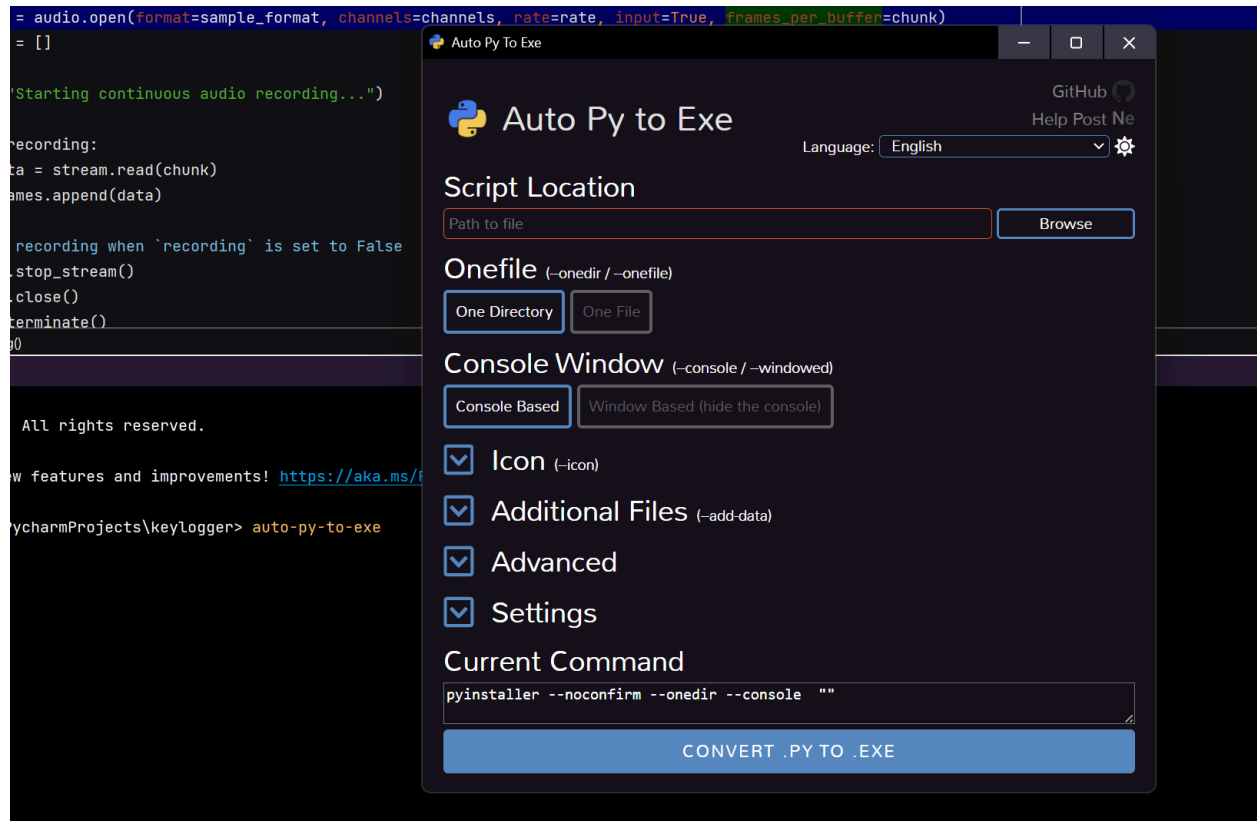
= audio.open(format=sample_format, channels=channels, rate=rate, input=True, frames_per_buffer=chunk)
= []

'Starting continuous audio recording...")

recording:
ta = stream.read(chunk)
ames.append(data)

recording when `recording` is set to False
.stop_stream()
.close()
terminate()
g()

All rights reserved.

w features and improvements! https://aka.ms/

PycharmProjects\keylogger> auto-py-to-exe

Auto Py To Exe

Auto Py to Exe

GitHub
Help Post Ne

Language: English

Script Location

Path to file

Browse

Onefile (--onedir / --onefile)

One Directory

One File

Console Window (--console / --windowed)

Console Based

Window Based (hide the console)

Icon (--icon)

Additional Files (--add-data)

Advanced

Settings

Current Command

pyinstaller --noconfirm --onedir --console ""

CONVERT .PY TO .EXE